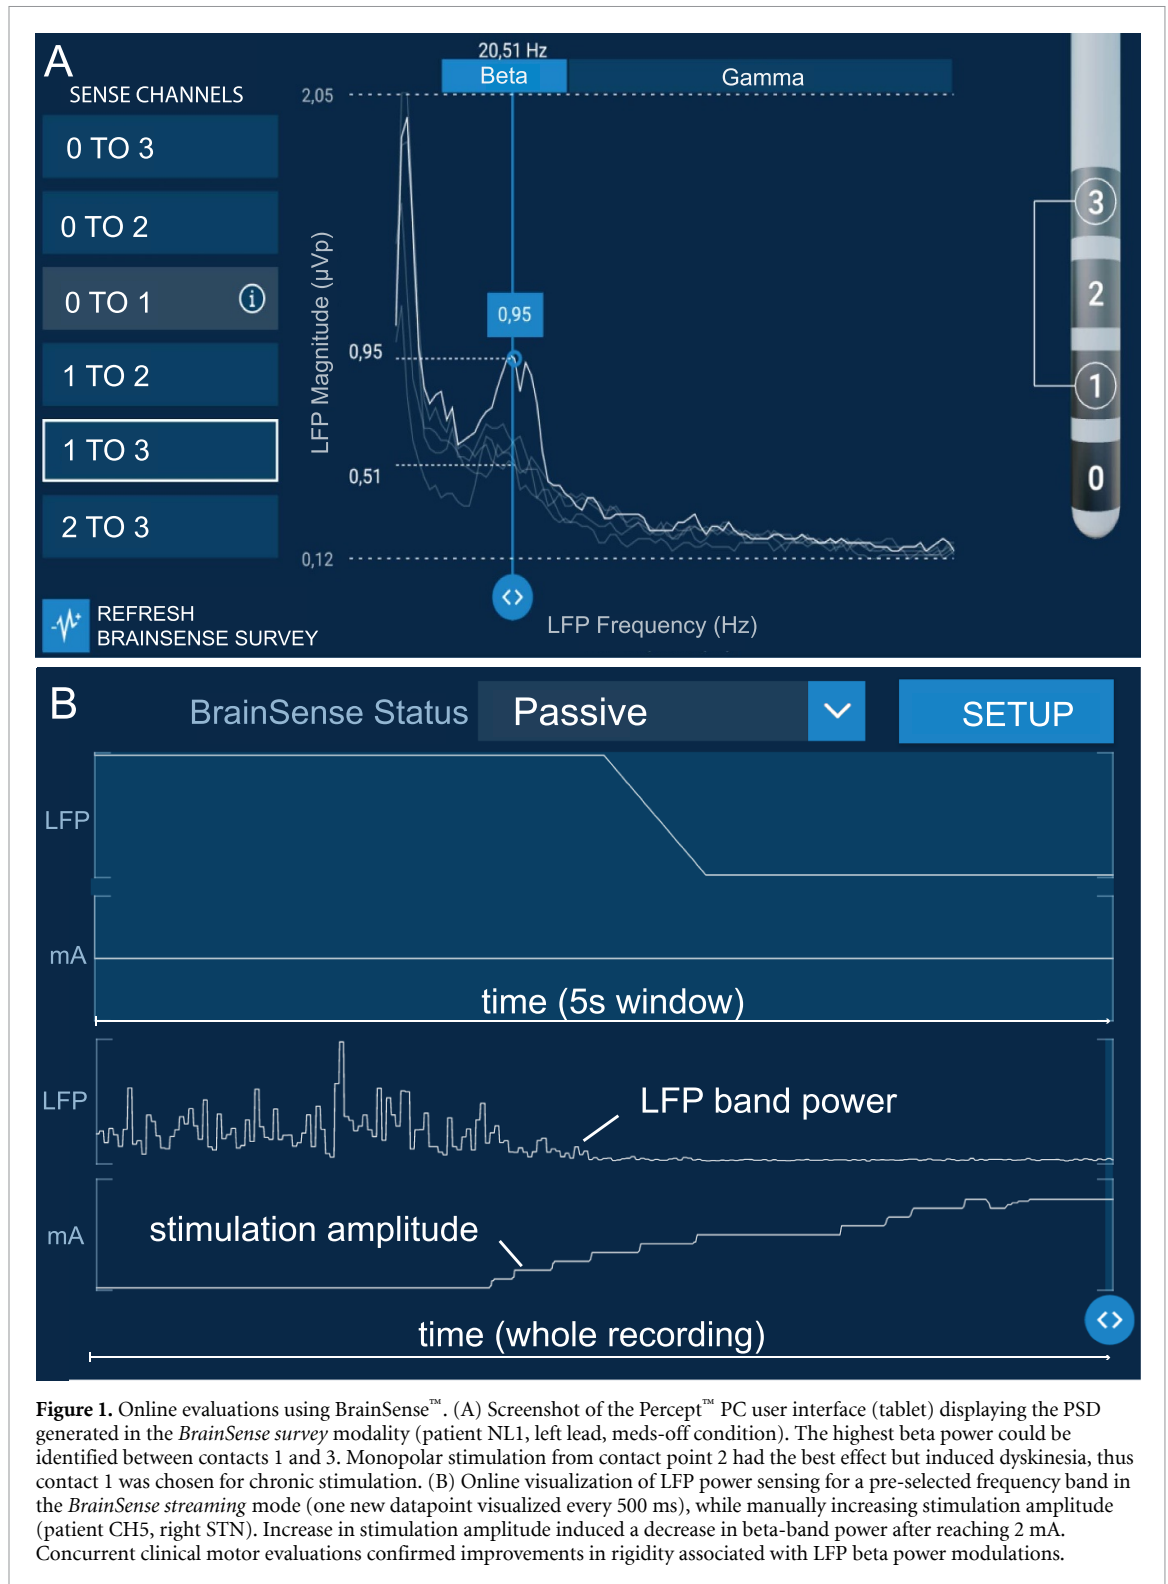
A
SENSE CHANNELS
0 TO 3
0 TO 2
0 TO 1
1 TO 2
1 TO 3
2 TO 3
REFRESH BRAINSENSE SURVEY

20,51 Hz
Beta
Gamma
2,05
0,95
0,95
0,51
0,12
LFP Magnitude (µVp)
LFP Frequency (Hz)
3
2
1
0

B
BrainSense Status
Passive
SETUP
LFP
mA
time (5s window)
LFP
LFP band power
mA
stimulation amplitude
time (whole recording)

**Figure 1.** Online evaluations using BrainSense™. (A) Screenshot of the Percept™ PC user interface (tablet) displaying the PSD generated in the *BrainSense survey* modality (patient NL1, left lead, meds-off condition). The highest beta power could be identified between contacts 1 and 3. Monopolar stimulation from contact point 2 had the best effect but induced dyskinesia, thus contact 1 was chosen for chronic stimulation. (B) Online visualization of LFP power sensing for a pre-selected frequency band in the *BrainSense streaming* mode (one new datapoint visualized every 500 ms), while manually increasing stimulation amplitude (patient CH5, right STN). Increase in stimulation amplitude induced a decrease in beta-band power after reaching 2 mA. Concurrent clinical motor evaluations confirmed improvements in rigidity associated with LFP beta power modulations.